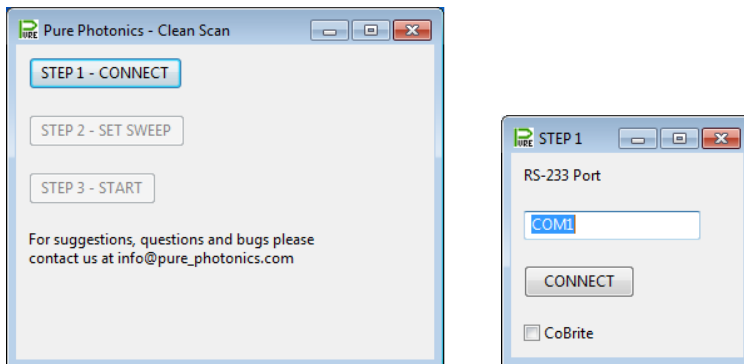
Pure Photonics - Clean Scan

STEP 1 - CONNECT

STEP 2 - SET SWEEP

STEP 3 - START

For suggestions, questions and bugs please contact us at info@pure_photonics.com

STEP 1

RS-233 Port

COM1

CONNECT

CoBrite